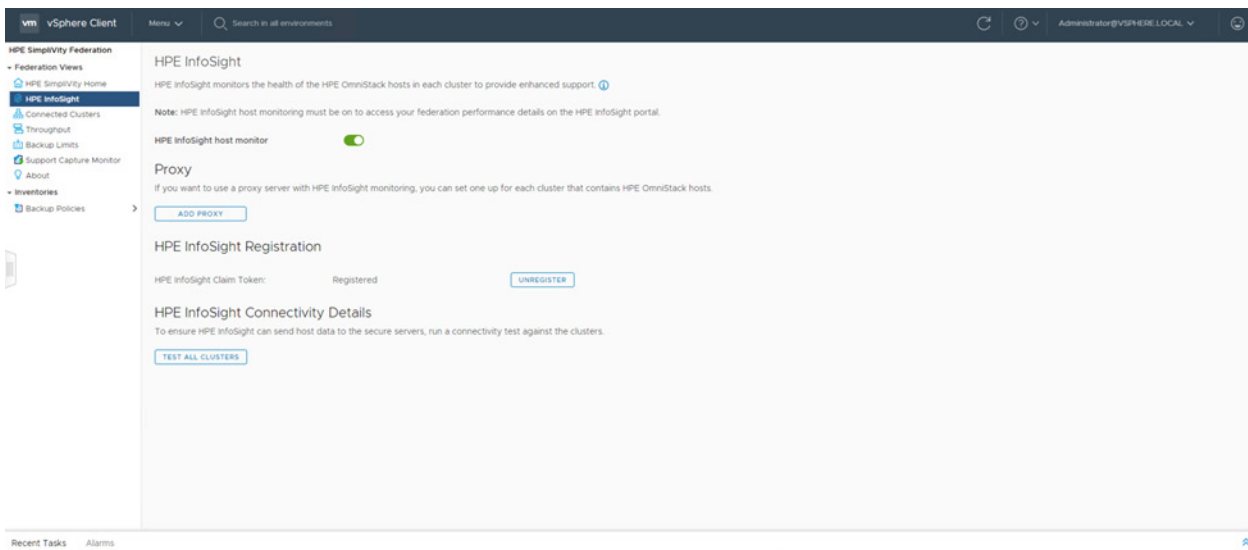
vm vSphere Client

Menu

Search in all environments

Administrator@VSPHERE.LOCAL

HPE SimpliVity Federation

Federation Views

HPE SimpliVity Home

HPE InfoSight

Connected Clusters

Throughput

Backup Limits

Support Capture Monitor

About

Inventories

Backup Policies

HPE InfoSight

HPE InfoSight monitors the health of the HPE OmniStack hosts in each cluster to provide enhanced support.

Note: HPE InfoSight host monitoring must be on to access your federation performance details on the HPE InfoSight portal.

HPE InfoSight host monitor

Proxy

If you want to use a proxy server with HPE InfoSight monitoring, you can set one up for each cluster that contains HPE OmniStack hosts.

ADD PROXY

HPE InfoSight Registration

HPE InfoSight Claim Token: Registered

UNREGISTER

HPE InfoSight Connectivity Details

To ensure HPE InfoSight can send host data to the secure servers, run a connectivity test against the clusters.

TEST ALL CLUSTERS

Recent Tasks Alarms